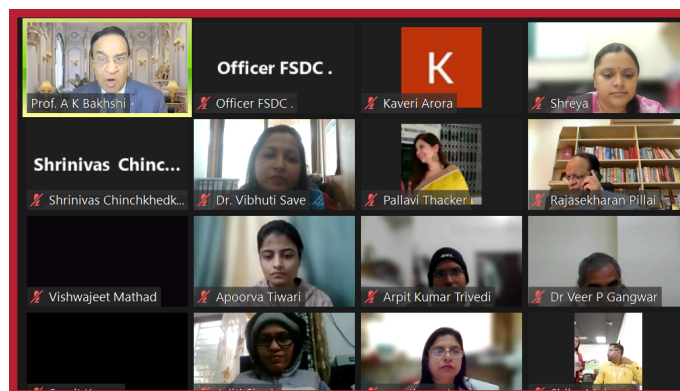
Prof. A K Bakhshi

Officer FSDC .

Officer FSDC .

K

Kaveri Arora

Shreya

Shrinivas Chinc...

Shrinivas Chinchkhedk...

Dr. Vibhuti Save

Pallavi Thacker

Rajasekharan Pillai

Vishwajeet Mathad

Apoorva Tiwari

Arpit Kumar Trivedi

Dr Veer P Gangwar

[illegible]

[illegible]

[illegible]

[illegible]